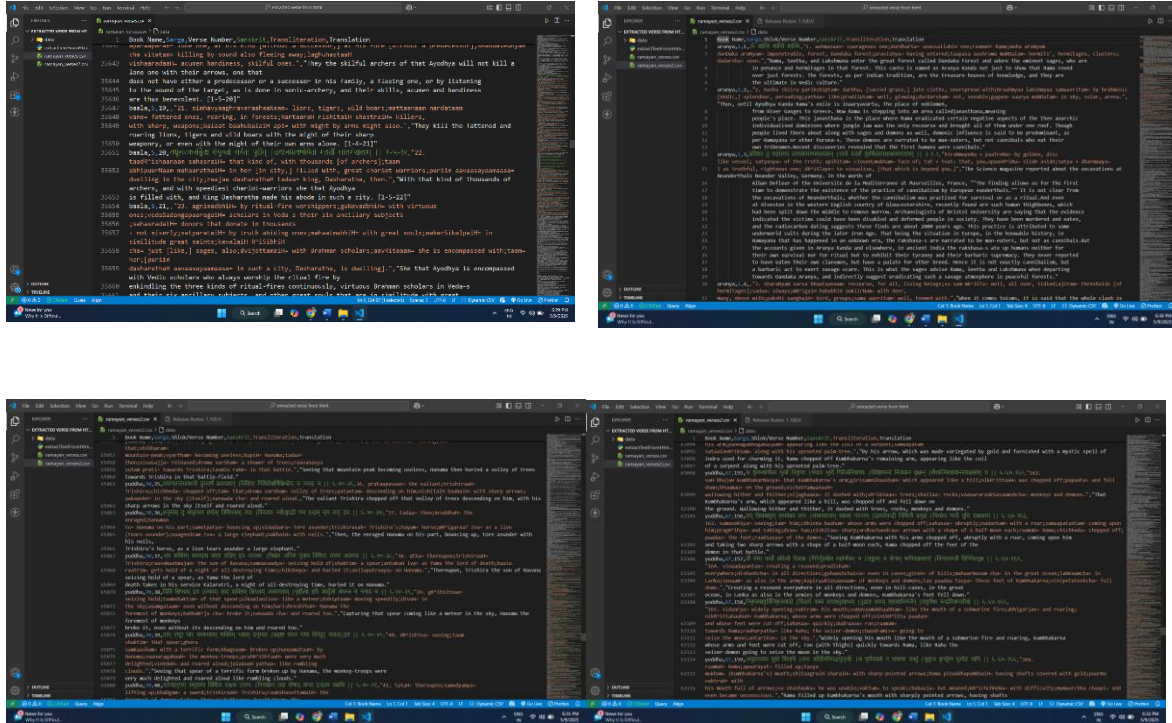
File Edit Selection View Go Run Terminal Help
extracted verse from html

EXTRACTED VERSE FROM HT...
ramayan_verses.csv

Book Name,Sarga,Verse Number,Sanskrit,Transliteration,Translation

25642 vishaaradaaH= acumen handiness, skilful ones.","They the skilful archers of that Ayodhya will not kill a lone one with their arrows, one that

does not have either a predecessor or a successor in his family, a fleeing one, or by listening to the sound of the target, as is done in sonic-archery, and their skills, acumen and handiness are thus benevolent. [1-5-20]"

25650 baala,1,20,"22.

25651 taadR^ishaanaam sahasraiH= that kind of, with thousands [of archers];

25652 archers, and with speedliest chariot-warriors she that Ayodhya is filled with, and King Dasharatha made his abode in such a city. [1-5-22]"

25653 baala,1,21,"23.

dasharathaH aavasasyaavasaa= in such a city, Dasharatha, is dwelling].","She that Ayodhya is encompassed with Vedic scholars who always worship the ritual fire by enkindling the three kinds of ritual-fires continuously, virtuous Brahman scholars in Veda-s

OUTLINE
TIMELINE

Ln 1, Col 1 Spaces: 2 UTF-8 LF Dynamic CSV Go Live Prettier

Search

File Edit Selection View Go Run Terminal Help
extracted verse from html
EXPLORER
EXTRACTED VERSE FROM HT...
extractTextFromHtm...
ramayan_verses.csv
ramayan_verses2.csv
ramayan_verses2.csv
Release Notes: 1.100.0

Book Name,Sarga,Verse Number,Sanskrit,Transliteration,Translation

the ultimate in Vedic culture."

"Then, until Ayodhya Kanda Rama's exile is Janaraganva, the place of nobleness,

people's place. This janasthana is the place where Rama eradicated certain negative aspects of the then anarchic individualised dominions where jungle law was the only recourse and rule of law.

Alban Defleur of the Universite de la Mediterranee at Marseilles, France, "The finding allows us for the first time to demonstrate the existence of the practice of cannibalism by European neanderthals.""

OUTLINE
TIMELINE

File Edit Selection View Go Run Terminal Help
extracted verse from html
EXPLORER
EXTRACTED VERSE FROM HT...
ramayan_verses2.csv
Release Notes: 1.100.0
data

Book Name,Sarga,Shlok/Verse Number,Sanskrit,Transliteration,Translation

OUTLINE
TIMELINE

File Edit Selection View Go Run Terminal Help
extracted verse from html
EXPLORER
EXTRACTED VERSE FROM HT...
data
extractTextFromHtm...
ramayan_verses.csv
ramayan_verses2.csv
ramayan_verses2.csv
Release Notes: 1.100.0

Book Name,Sarga,Shlok/Verse Number,Sanskrit,Transliteration,Translation

OUTLINE
TIMELINE

News for you
Why it is Difficul...
Search
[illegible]